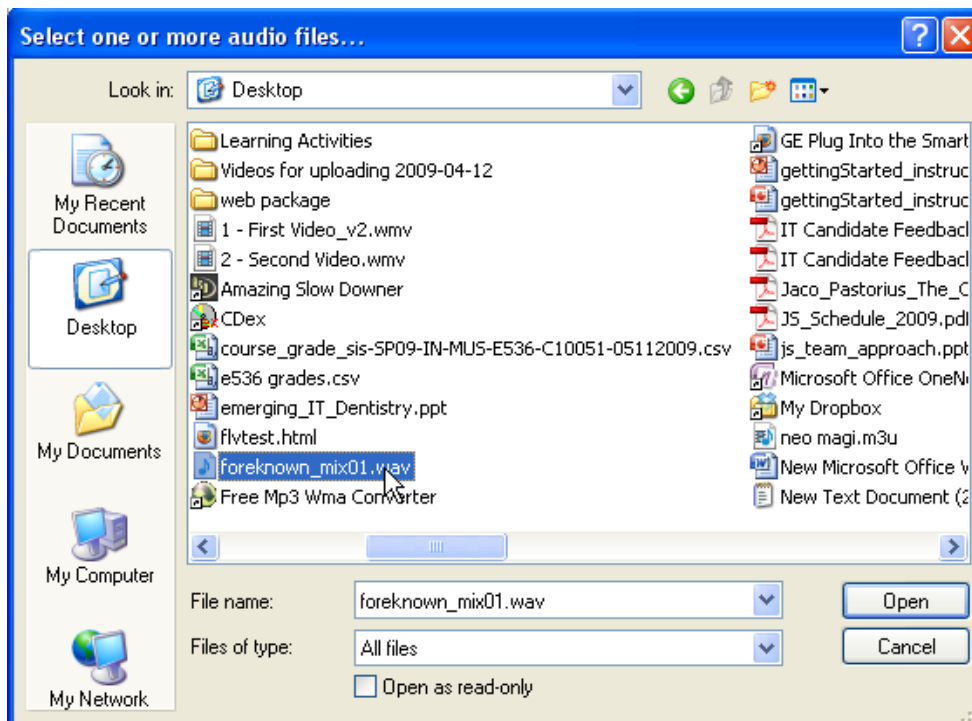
Select one or more audio files...

Look in: Desktop

My Recent Documents
Desktop
My Documents
My Computer
My Network

Learning Activities
Videos for uploading 2009-04-12
web package
1 - First Video_v2.wmv
2 - Second Video.wmv
Amazing Slow Downer
CDex
course_grade_sis-SP09-IN-MUS-E536-C10051-05112009.csv
e536 grades.csv
emerging_IT_Dentistry.ppt
flvtest.html
foreknown_mix01.wav
Free Mp3 Wma Converter

GE Plug Into the Smart
gettingStarted_instruc
gettingStarted_instruc
IT Candidate Feedbacl
IT Candidate Feedbacl
Jaco_Pastorius_The_C
JS_Schedule_2009.pdl
js_team_approach.ppt
Microsoft Office OneN
My Dropbox
neo magi.m3u
New Microsoft Office V
New Text Document (2

File name: foreknown_mix01.wav
Files of type: All files
Open as read-only

Open
Cancel